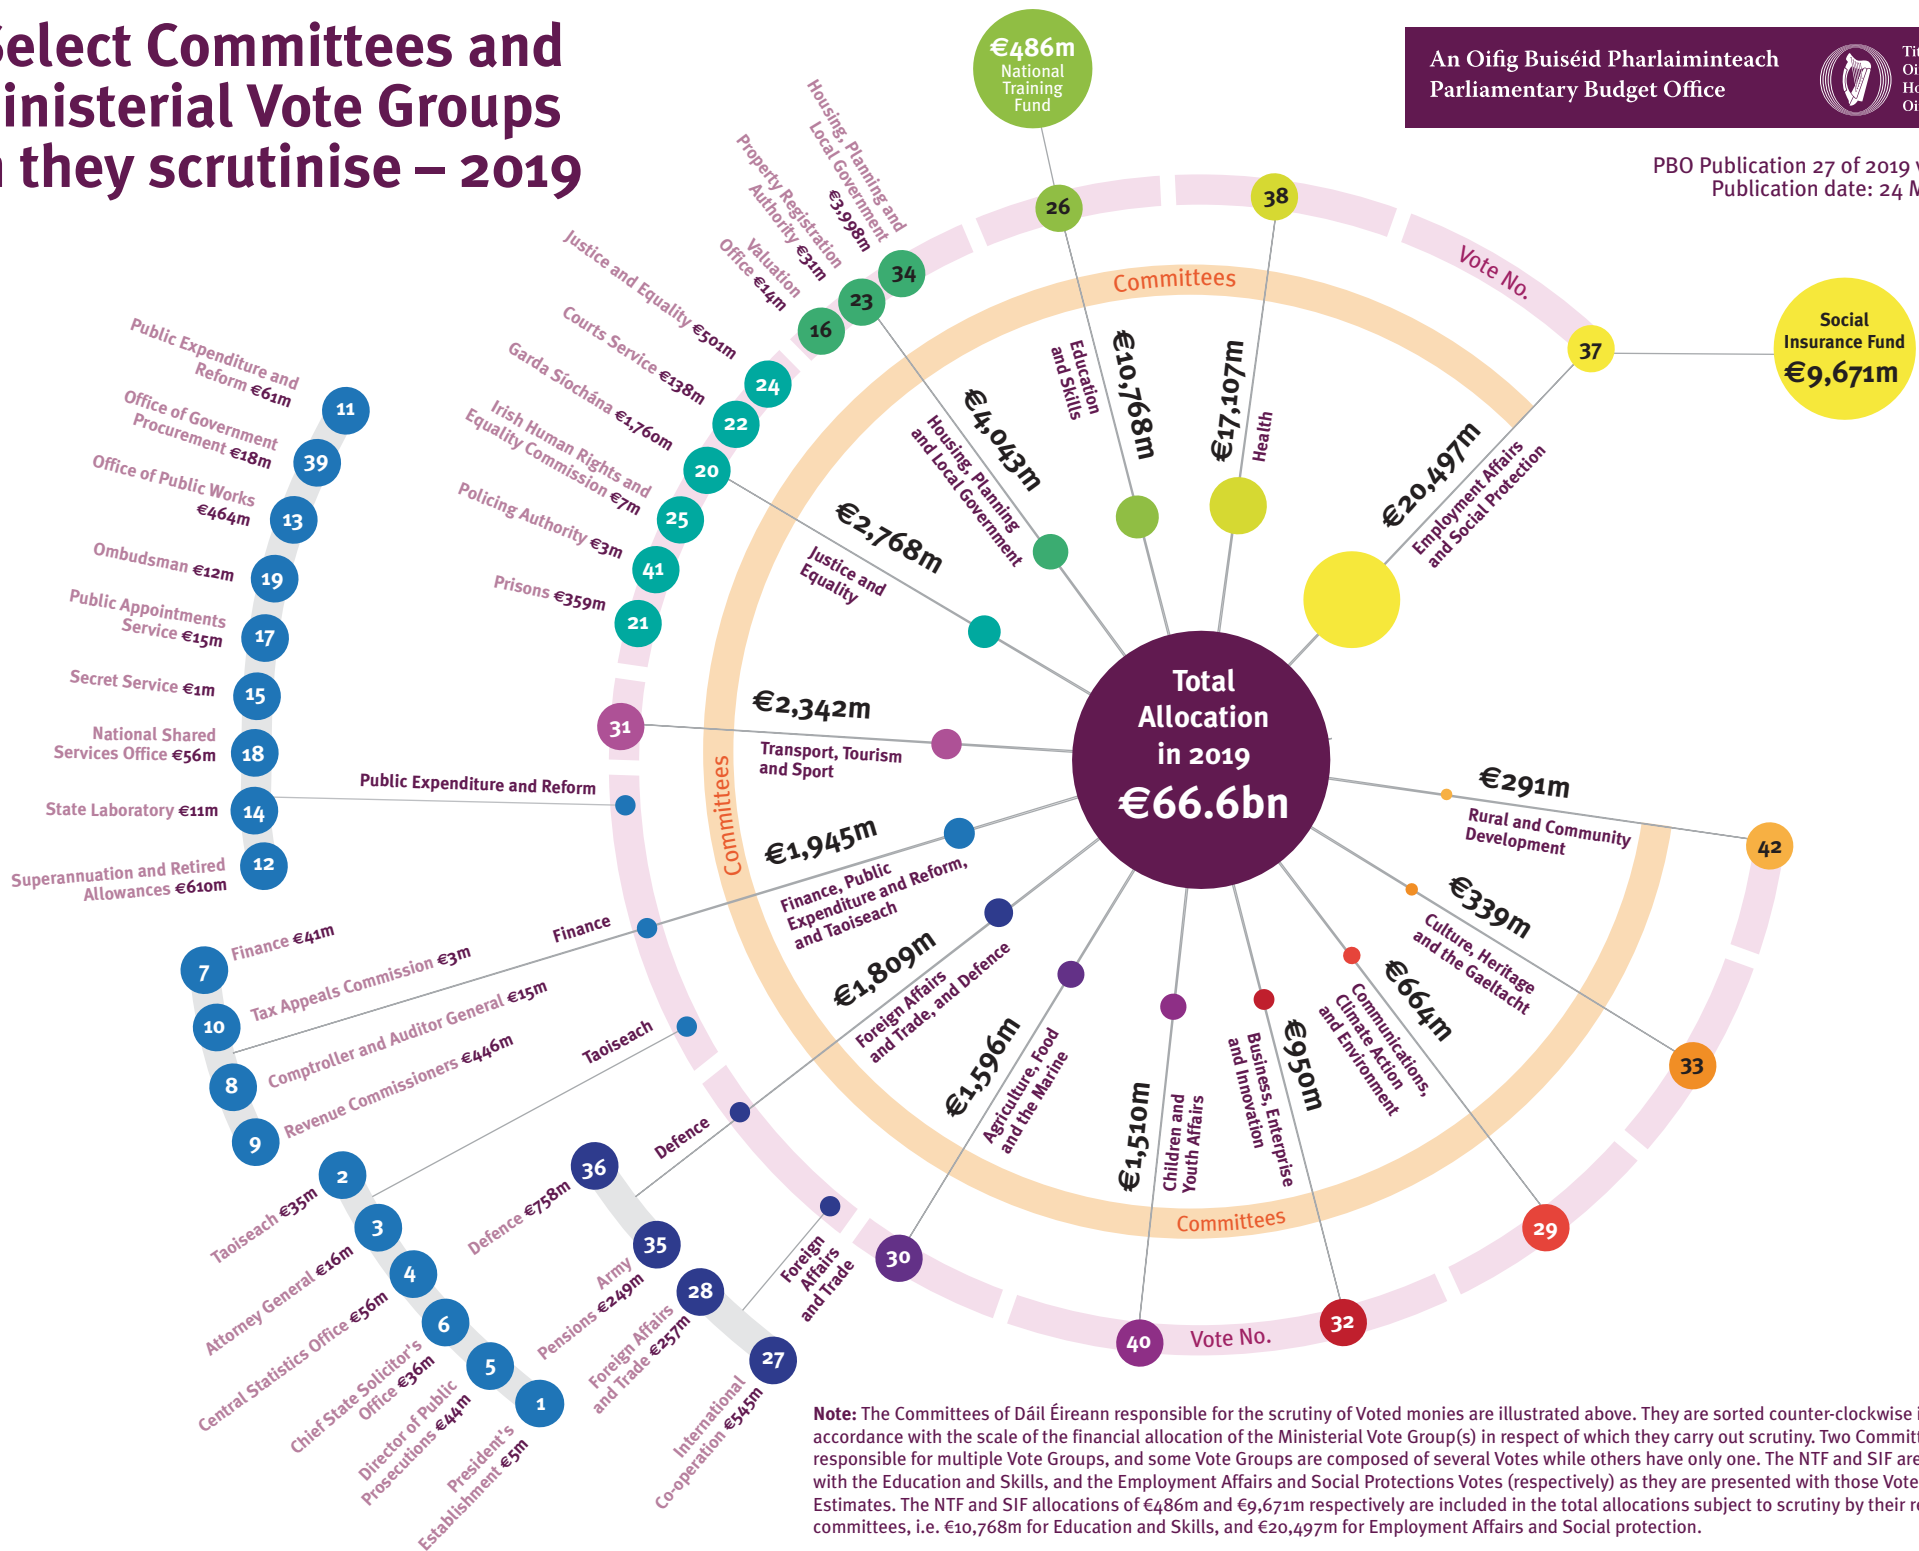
elect Committees and
inisterial Vote Groups
 they scrutinise – 2019

An Oifig Buiséid Pharlaiminteach
Parliamentary Budget Office

PBO Publication 27 of 2019
Publication date: 24 M

€486m National Training Fund

Social Insurance Fund €9,671m

Housing, Planning and Local Government €3,998m
Property Registration Authority €31m
Valuation Office €14m
Justice and Equality €501m
Courts Service €138m
Garda Síochána €1,760m
Irish Human Rights and Equality Commission €7m
Policing Authority €3m
Prisons €359m

Public Expenditure and Reform €61m
Office of Government Procurement €18m
Office of Public Works €464m
Ombudsman €12m
Public Appointments Service €15m
Secret Service €1m
National Shared Services Office €56m
State Laboratory €11m
Superannuation and Retired Allowances €610m

Public Expenditure and Reform

Finance €41m
Tax Appeals Commission €3m
Comptroller and Auditor General €15m
Revenue Commissioners €446m

Finance
Taoiseach
Defence

Taoiseach €35m
Attorney General €16m
Central Statistics Office €56m
Chief State Solicitor's Office €36m
Director of Public Prosecutions €44m
President's Establishment €5m

Defence €758m
Army Pensions €249m
Foreign Affairs and Trade €257m
International Co-operation €545m
Foreign Affairs and Trade

11 39 13 19 17 15 18 14 12 7 10 8 9 2 3 4 6 5 1 36 35 28 27 30 40 32 29 33 42 37 38 26 34 23 16 24 22 20 25 41 21 31

Vote No.
Committees

€4,043m Housing, Planning and Local Government
€10,768m Education and Skills
€17,107m Health
€20,497m Employment Affairs and Social Protection
€2,768m Justice and Equality
€2,342m Transport, Tourism and Sport
€1,945m Finance, Public Expenditure and Reform, and Taoiseach
€1,809m Foreign Affairs and Trade, and Defence
€1,596m Agriculture, Food and the Marine
€1,510m Children and Youth Affairs
€950m Business, Enterprise and Innovation
€664m Communications, Climate Action and Environment
€339m Culture, Heritage and the Gaeltacht
€291m Rural and Community Development

Total Allocation in 2019
€66.6bn

Committees
Vote No.
Committees

Note: The Committees of Dáil Éireann responsible for the scrutiny of Voted monies are illustrated above. They are sorted counter-clockwise i accordance with the scale of the financial allocation of the Ministerial Vote Group(s) in respect of which they carry out scrutiny. Two Committ responsible for multiple Vote Groups, and some Vote Groups are composed of several Votes while others have only one. The NTF and SIF are with the Education and Skills, and the Employment Affairs and Social Protections Votes (respectively) as they are presented with those Vote Estimates. The NTF and SIF allocations of €486m and €9,671m respectively are included in the total allocations subject to scrutiny by their r committees, i.e. €10,768m for Education and Skills, and €20,497m for Employment Affairs and Social protection.